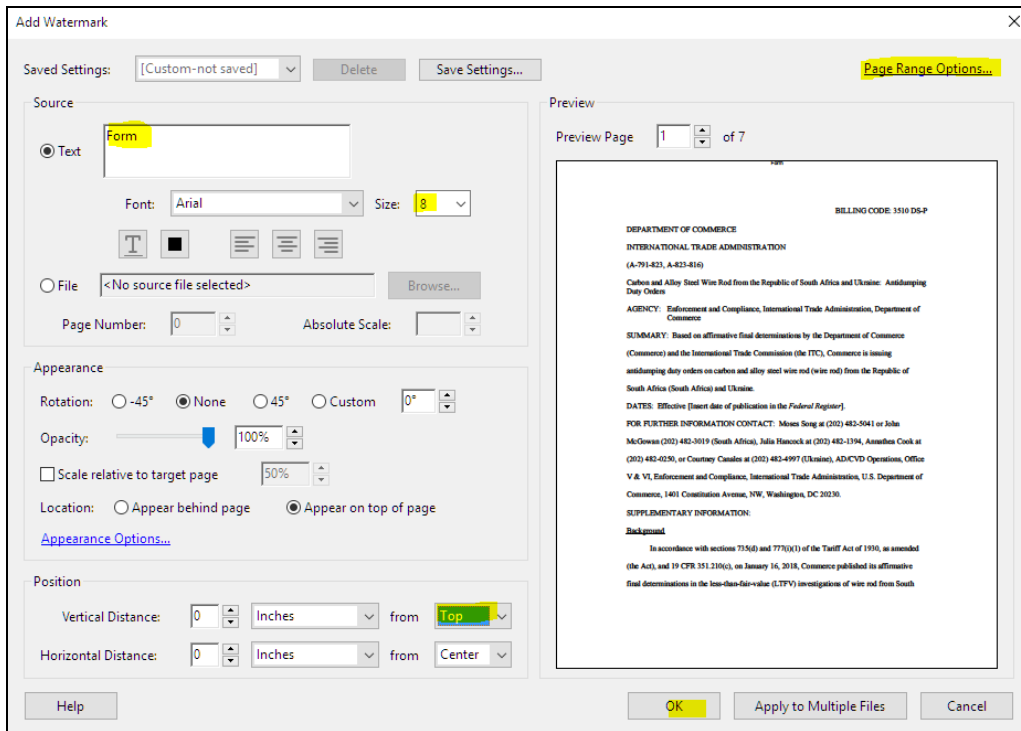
Add Watermark

Saved Settings: [Custom-not saved] Delete Save Settings...

Page Range Options...

Source

Text Form

Font: Arial Size: 8

File <No source file selected> Browse...

Page Number: 0 Absolute Scale:

Appearance

Rotation: -45° None 45° Custom 0°

Opacity: 100%

Scale relative to target page 50%

Location: Appear behind page Appear on top of page

Appearance Options...

Position

Vertical Distance: 0 Inches from Top

Horizontal Distance: 0 Inches from Center

Preview

Preview Page 1 of 7

Form

BILLING CODE: 3510 DS-P

DEPARTMENT OF COMMERCE

INTERNATIONAL TRADE ADMINISTRATION

(A-791-823, A-823-816)

Carbon and Alloy Steel Wire Rod from the Republic of South Africa and Ukraine: Antidumping Duty Orders

AGENCY: Enforcement and Compliance, International Trade Administration, Department of Commerce

SUMMARY: Based on affirmative final determinations by the Department of Commerce (Commerce) and the International Trade Commission (the ITC), Commerce is issuing antidumping duty orders on carbon and alloy steel wire rod (wire rod) from the Republic of South Africa (South Africa) and Ukraine.

DATES: Effective [Insert date of publication in the Federal Register].

FOR FURTHER INFORMATION CONTACT: Moses Song at (202) 482-5041 or John McGowan (202) 482-3019 (South Africa), Julia Hancock at (202) 482-1394, Annathea Cook at (202) 482-0250, or Courtney Canales at (202) 482-4997 (Ukraine), AD/CVD Operations, Office V & VI, Enforcement and Compliance, International Trade Administration, U.S. Department of Commerce, 1401 Constitution Avenue, NW, Washington, DC 20230.

SUPPLEMENTARY INFORMATION:

Background

In accordance with sections 735(d) and 777(i)(1) of the Tariff Act of 1930, as amended (the Act), and 19 CFR 351.210(c), on January 16, 2018, Commerce published its affirmative final determinations in the less-than-fair-value (LTFV) investigations of wire rod from South

Help OK Apply to Multiple Files Cancel